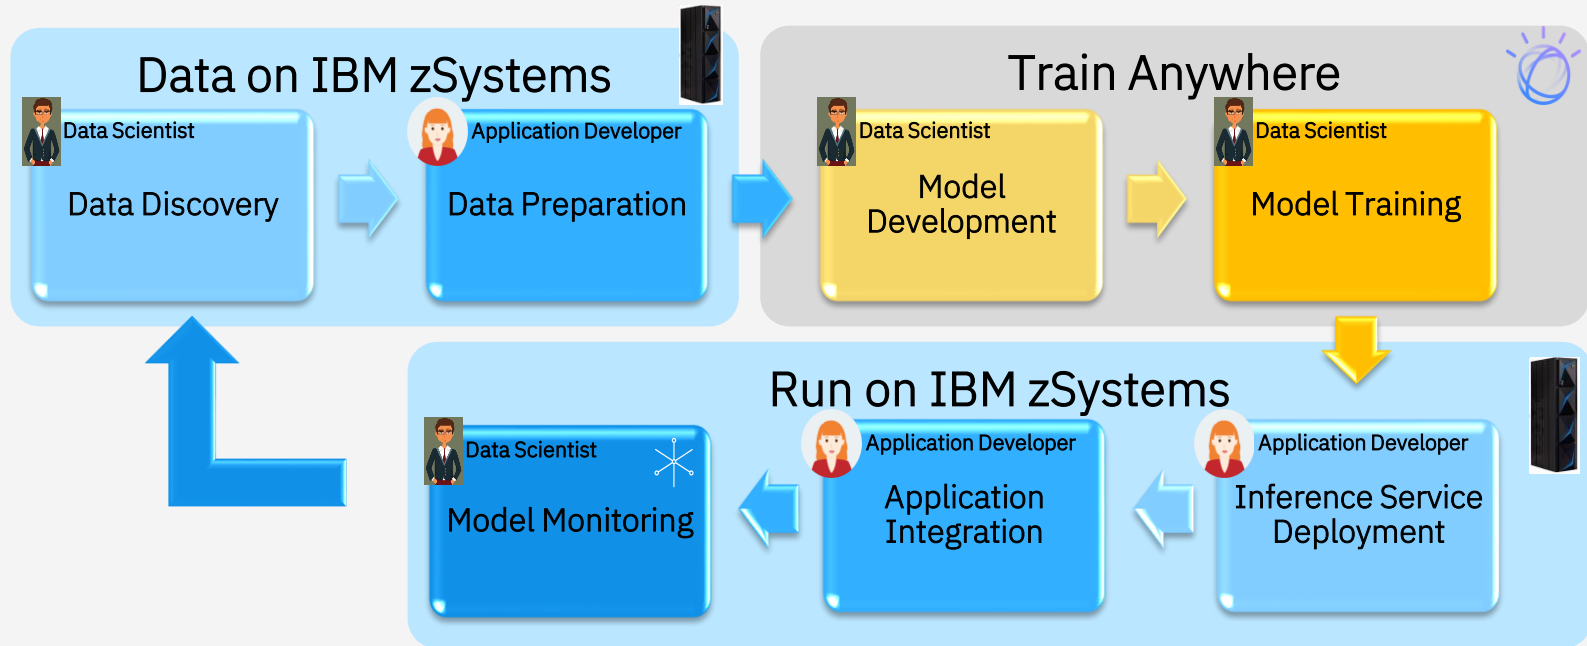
Data on IBM zSystems

Data Scientist
Data Discovery

Application Developer
Data Preparation

Train Anywhere

Data Scientist
Model Development

Data Scientist
Model Training

Run on IBM zSystems

Data Scientist
Model Monitoring

Application Developer
Application Integration

Application Developer
Inference Service Deployment